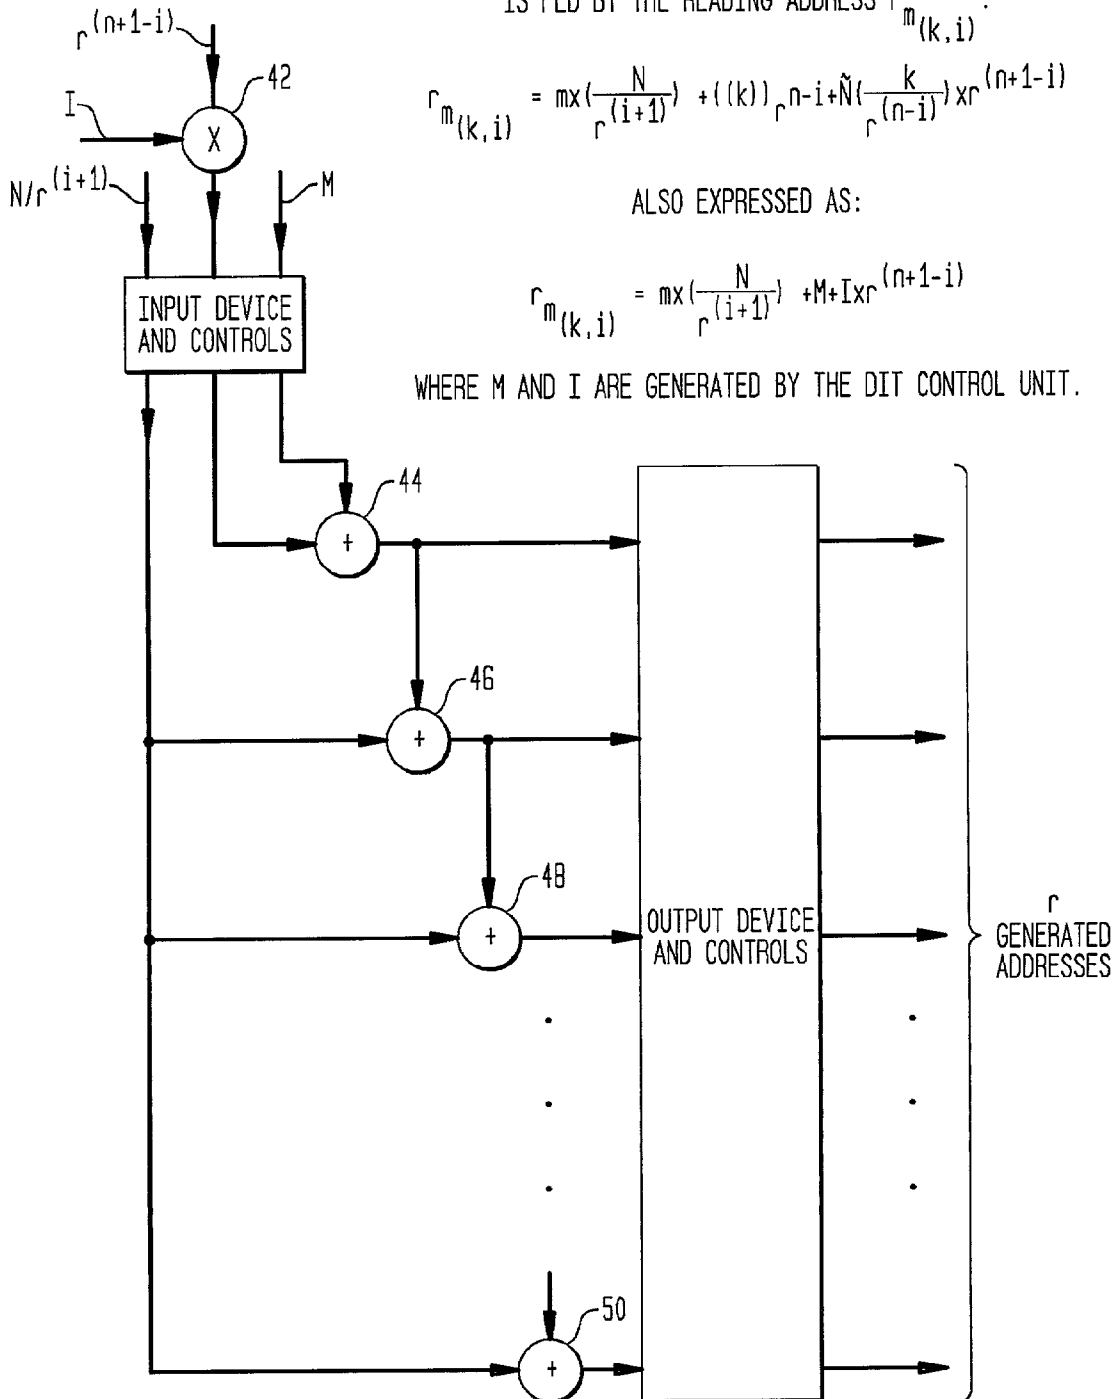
IS FED BY THE READING ADDRESS $r_{m_{(k,i)}}$:

$r_{m_{(k,i)}} = m \times (\frac{N}{r^{(i+1)}}) + ((k))_{r^{n-i}} + \tilde{N}(\frac{k}{r^{(n-i)}}) \times r^{(n+1-i)}$

ALSO EXPRESSED AS:

$r_{m_{(k,i)}} = m \times (\frac{N}{r^{(i+1)}}) + M + I \times r^{(n+1-i)}$

WHERE M AND I ARE GENERATED BY THE DIT CONTROL UNIT.

$r^{(n+1-i)}$

42

I

X

$N/r^{(i+1)}$

M

INPUT DEVICE AND CONTROLS

44

+

46

+

48

+

OUTPUT DEVICE AND CONTROLS

r GENERATED ADDRESSES

50

+